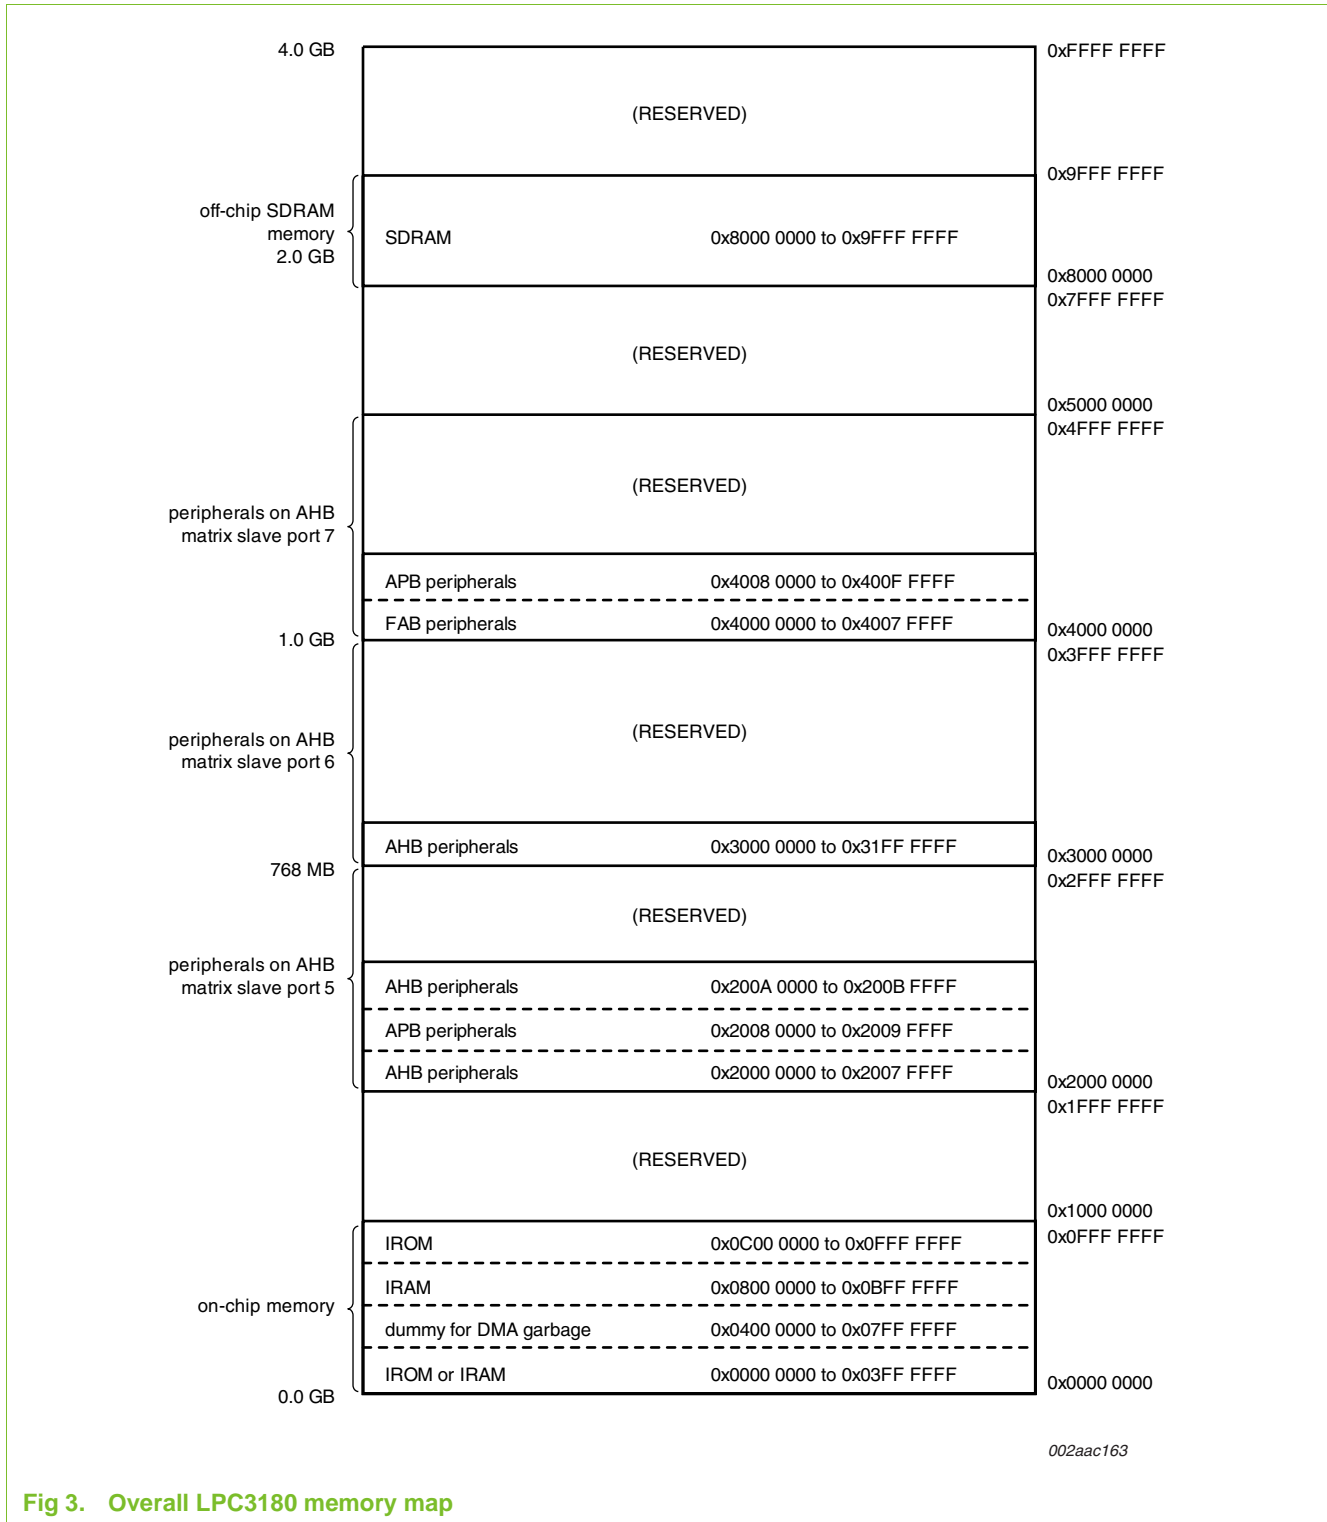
4.0 GB

0xFFFF FFFF

(RESERVED)

0x9FFF FFFF

off-chip SDRAM memory 2.0 GB

SDRAM 0x8000 0000 to 0x9FFF FFFF

0x8000 0000
0x7FFF FFFF

(RESERVED)

0x5000 0000
0x4FFF FFFF

(RESERVED)

peripherals on AHB matrix slave port 7

APB peripherals 0x4008 0000 to 0x400F FFFF

FAB peripherals 0x4000 0000 to 0x4007 FFFF

1.0 GB

0x4000 0000
0x3FFF FFFF

(RESERVED)

peripherals on AHB matrix slave port 6

AHB peripherals 0x3000 0000 to 0x31FF FFFF

768 MB

0x3000 0000
0x2FFF FFFF

(RESERVED)

peripherals on AHB matrix slave port 5

AHB peripherals 0x200A 0000 to 0x200B FFFF

APB peripherals 0x2008 0000 to 0x2009 FFFF

AHB peripherals 0x2000 0000 to 0x2007 FFFF

0x2000 0000
0x1FFF FFFF

(RESERVED)

0x1000 0000
0x0FFF FFFF

IROM 0x0C00 0000 to 0x0FFF FFFF

IRAM 0x0800 0000 to 0x0BFF FFFF

on-chip memory

dummy for DMA garbage 0x0400 0000 to 0x07FF FFFF

IROM or IRAM 0x0000 0000 to 0x03FF FFFF

0.0 GB

0x0000 0000

002aac163

Fig 3. Overall LPC3180 memory map